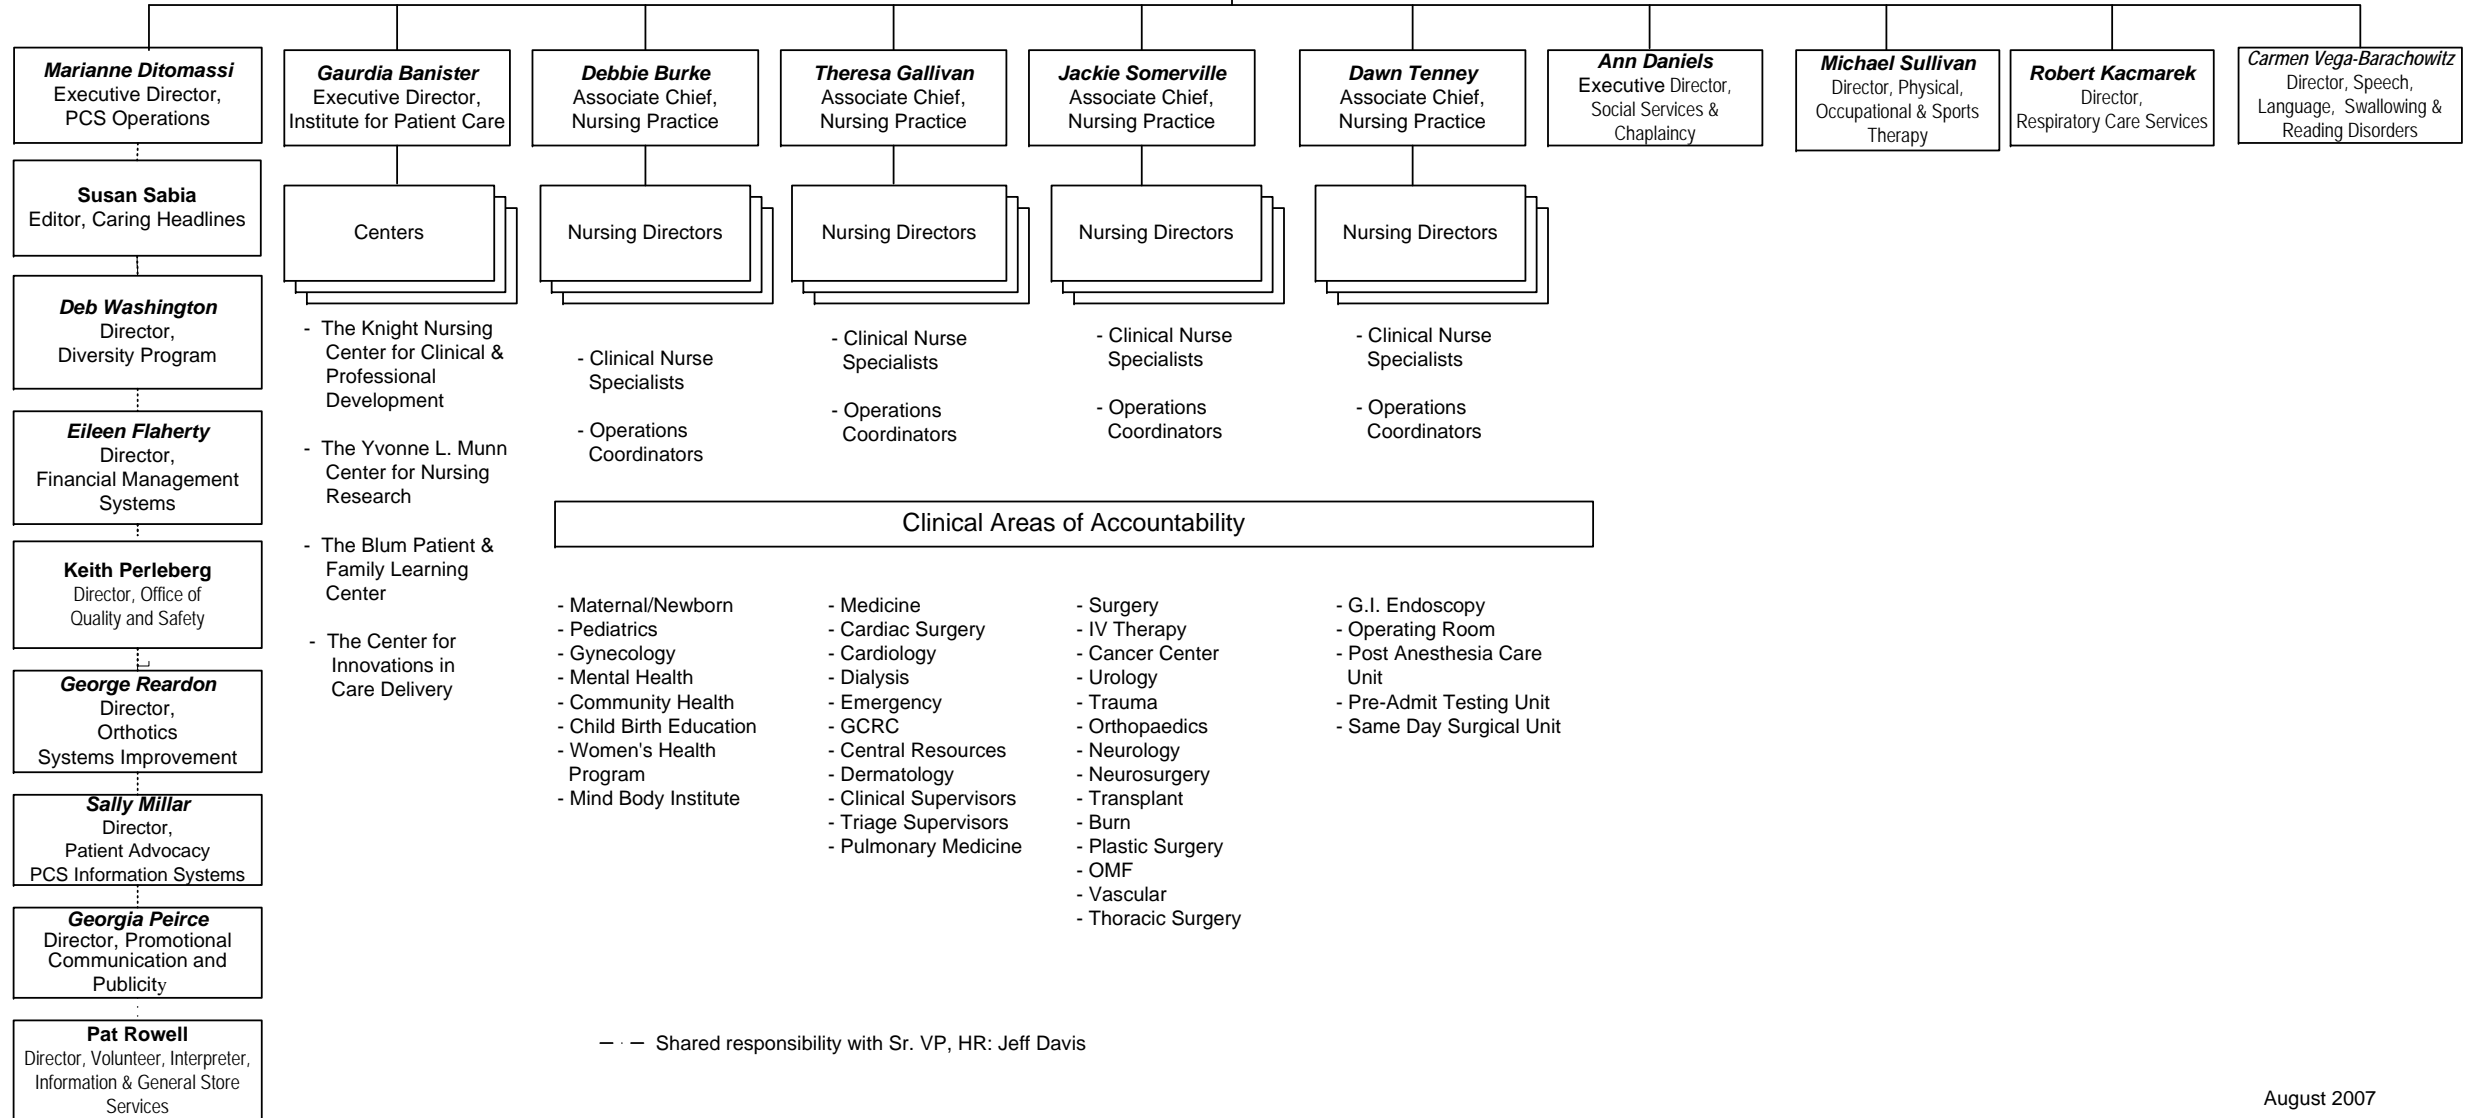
Marianne Ditomassi
Executive Director,
PCS Operations

Susan Sabia
Editor, Caring Headlines

Deb Washington
Director,
Diversity Program

Eileen Flaherty
Director,
Financial Management Systems

Keith Perleberg
Director, Office of Quality and Safety

George Reardon
Director,
Orthotics
Systems Improvement

Sally Millar
Director,
Patient Advocacy
PCS Information Systems

Georgia Peirce
Director, Promotional Communication and Publicity

Pat Rowell
Director, Volunteer, Interpreter, Information & General Store Services

Gaurdia Banister
Executive Director,
Institute for Patient Care

Centers

- The Knight Nursing Center for Clinical & Professional Development

- The Yvonne L. Munn Center for Nursing Research

- The Blum Patient & Family Learning Center

- The Center for Innovations in Care Delivery

Debbie Burke
Associate Chief,
Nursing Practice

Nursing Directors

- Clinical Nurse Specialists

- Operations Coordinators

Theresa Gallivan
Associate Chief,
Nursing Practice

Nursing Directors

- Clinical Nurse Specialists

- Operations Coordinators

Jackie Somerville
Associate Chief,
Nursing Practice

Nursing Directors

- Clinical Nurse Specialists

- Operations Coordinators

Dawn Tenney
Associate Chief,
Nursing Practice

Nursing Directors

- Clinical Nurse Specialists

- Operations Coordinators

Ann Daniels
Executive Director,
Social Services & Chaplaincy

Michael Sullivan
Director, Physical, Occupational & Sports Therapy

Robert Kacmarek
Director,
Respiratory Care Services

Carmen Vega-Barachowitz
Director, Speech, Language, Swallowing & Reading Disorders

Clinical Areas of Accountability

- Maternal/Newborn
- Pediatrics
- Gynecology
- Mental Health
- Community Health
- Child Birth Education
- Women's Health Program
- Mind Body Institute

- Medicine
- Cardiac Surgery
- Cardiology
- Dialysis
- Emergency
- GCRC
- Central Resources
- Dermatology
- Clinical Supervisors
- Triage Supervisors
- Pulmonary Medicine

- Surgery
- IV Therapy
- Cancer Center
- Urology
- Trauma
- Orthopaedics
- Neurology
- Neurosurgery
- Transplant
- Burn
- Plastic Surgery
- OMF
- Vascular
- Thoracic Surgery

- G.I. Endoscopy
- Operating Room
- Post Anesthesia Care Unit
- Pre-Admit Testing Unit
- Same Day Surgical Unit

Shared responsibility with Sr. VP, HR: Jeff Davis

August 2007